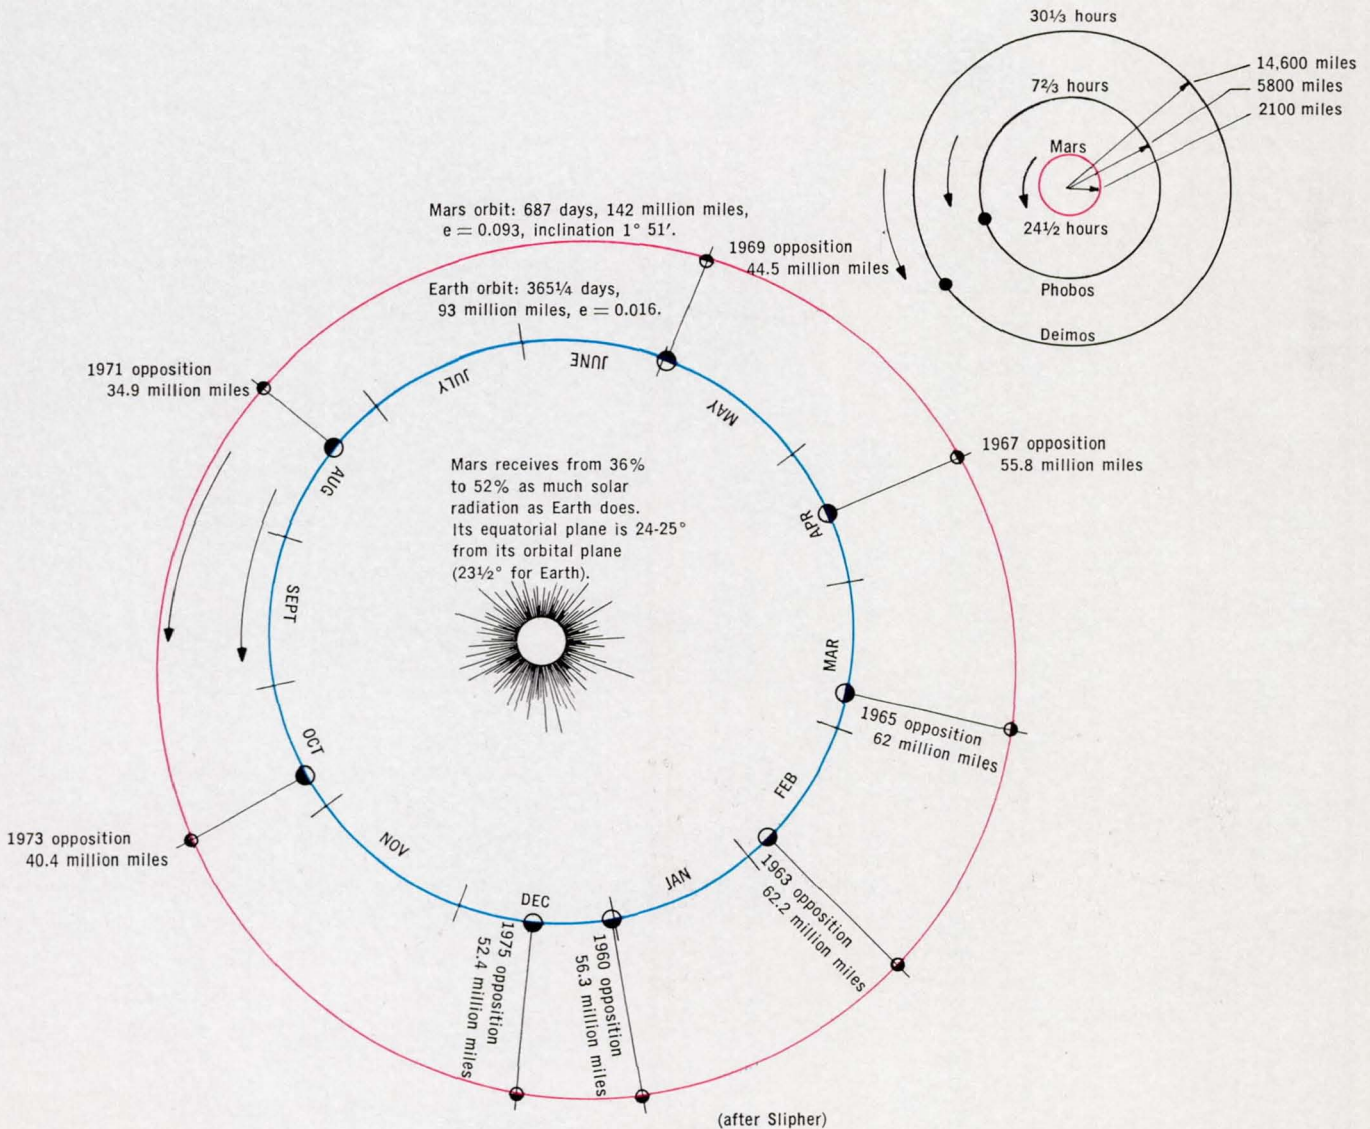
30⅓ hours

14,600 miles
5800 miles
2100 miles

7⅔ hours

Mars

24½ hours

Phobos

Deimos

Mars orbit: 687 days, 142 million miles, e = 0.093, inclination 1° 51′.

1969 opposition
44.5 million miles

Earth orbit: 365¼ days, 93 million miles, e = 0.016.

1971 opposition
34.9 million miles

JUNE

JULY

MAY

1967 opposition
55.8 million miles

AUG

Mars receives from 36% to 52% as much solar radiation as Earth does. Its equatorial plane is 24-25° from its orbital plane (23½° for Earth).

APR

SEPT

MAR

1965 opposition
62 million miles

OCT

FEB

1973 opposition
40.4 million miles

NOV

1963 opposition
62.2 million miles

JAN

DEC

1975 opposition
52.4 million miles

1960 opposition
56.3 million miles

(after Slipher)